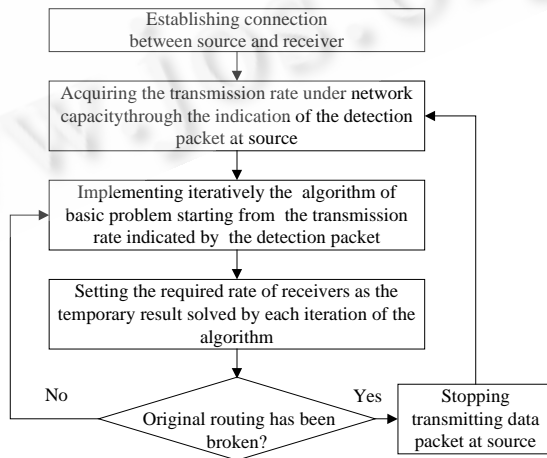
Establishing connection between source and receiver

Acquiring the transmission rate under network capacitythrough the indication of the detection packet at source

Implementing iteratively the algorithm of basic problem starting from the transmission rate indicated by the detection packet

Setting the required rate of receivers as the temporary result solved by each iteration of the algorithm

No

Yes

Original routing has been broken?

Stopping transmitting data packet at source